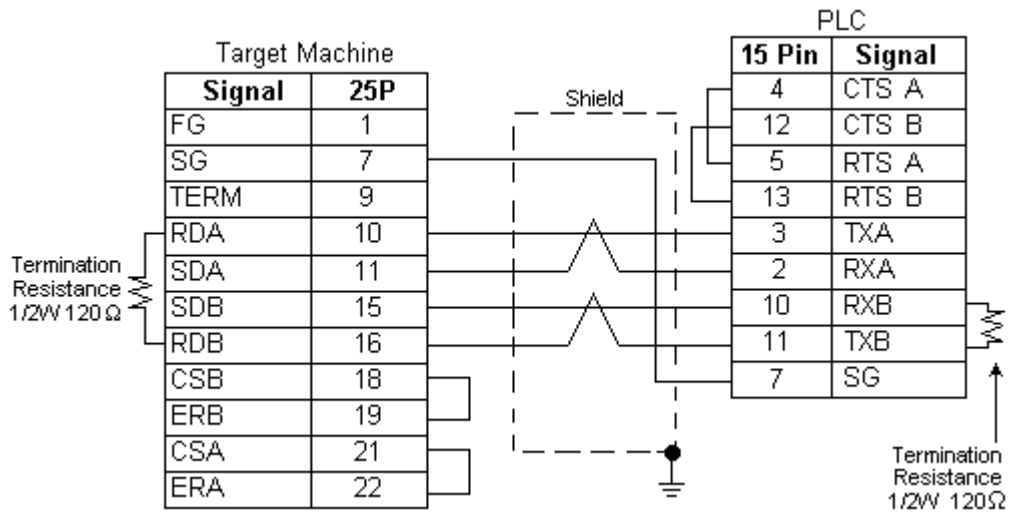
Target Machine

| Signal | 25P |
|---|---|
| FG | 1 |
| SG | 7 |
| TERM | 9 |
| RDA | 10 |
| SDA | 11 |
| SDB | 15 |
| RDB | 16 |
| CSB | 18 |
| ERB | 19 |
| CSA | 21 |
| ERA | 22 |

Termination Resistance 1/2W 120Ω

Shield

PLC

| 15 Pin | Signal |
|---|---|
| 4 | CTS A |
| 12 | CTS B |
| 5 | RTS A |
| 13 | RTS B |
| 3 | TXA |
| 2 | RXA |
| 10 | RXB |
| 11 | TXB |
| 7 | SG |

Termination Resistance 1/2W 120Ω